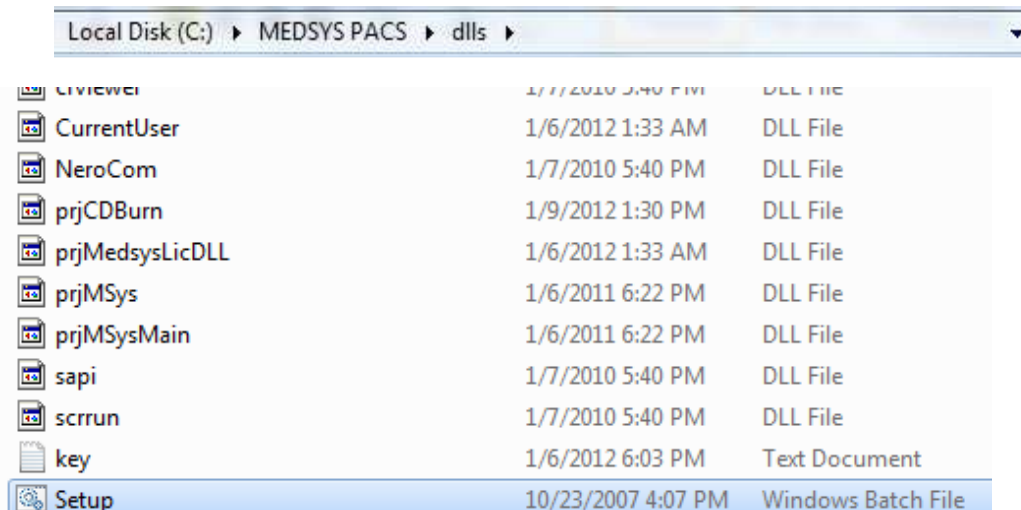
Local Disk (C:) ▸ MEDSYS PACS ▸ dlls ▸

| | | |
|---|---|---|
| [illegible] | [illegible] | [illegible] |
| CurrentUser | 1/6/2012 1:33 AM | DLL File |
| NeroCom | 1/7/2010 5:40 PM | DLL File |
| prjCDBurn | 1/9/2012 1:30 PM | DLL File |
| prjMedsysLicDLL | 1/6/2012 1:33 AM | DLL File |
| prjMSys | 1/6/2011 6:22 PM | DLL File |
| prjMSysMain | 1/6/2011 6:22 PM | DLL File |
| sapi | 1/7/2010 5:40 PM | DLL File |
| scrrun | 1/7/2010 5:40 PM | DLL File |
| key | 1/6/2012 6:03 PM | Text Document |
| Setup | 10/23/2007 4:07 PM | Windows Batch File |